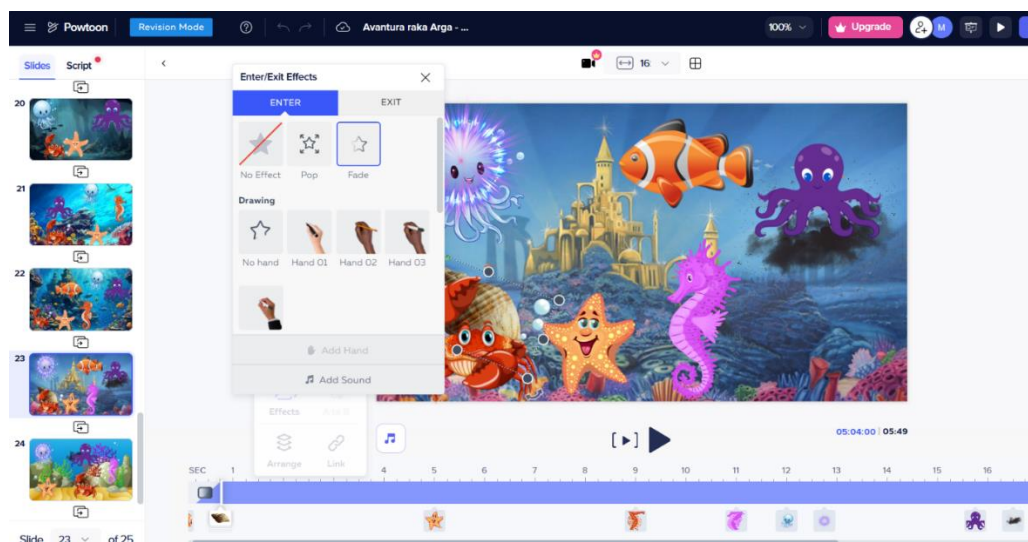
Powtoon Revision Mode Avantura raka Arga - ... 100% Upgrade M

Slides Script

20
21
22
23
24

Slide 23 of 25

Enter/Exit Effects

ENTER EXIT

No Effect Pop Fade

Drawing

No hand Hand 01 Hand 02 Hand 03

Add Hand

Add Sound

Effects

Arrange Link

16

05:04:00 | 05:49

SEC 1 4 5 6 7 8 9 10 11 12 13 14 15 16